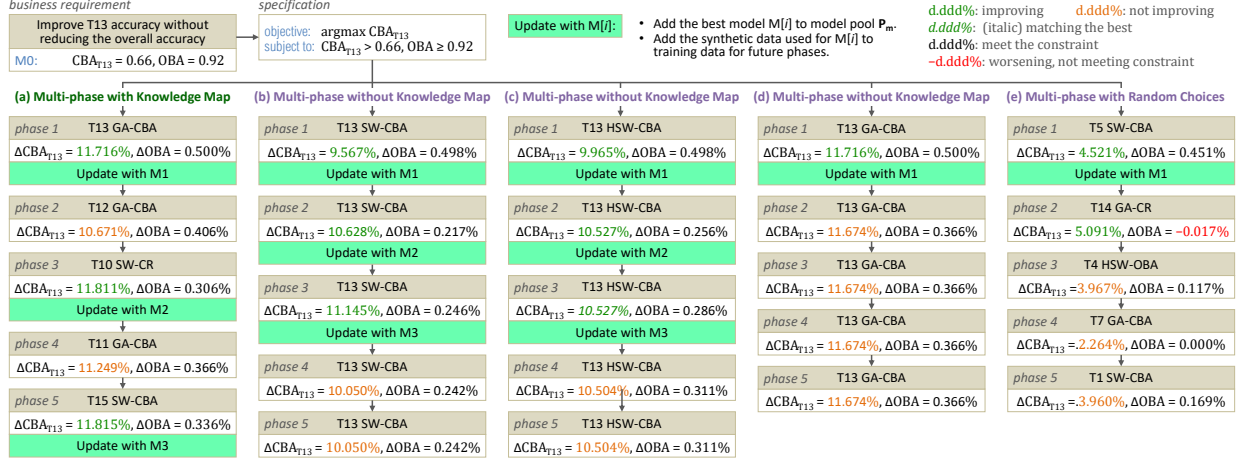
business requirement

Improve T13 accuracy without reducing the overall accuracy

M0: $CBA_{T13} = 0.66$, OBA = 0.92

specification

objective: argmax $CBA_{T13}$
subject to: $CBA_{T13} > 0.66$, OBA ≥ 0.92

Update with M[$i$]:

• Add the best model M[$i$] to model pool $\mathbf{P_m}$.
• Add the synthetic data used for M[$i$] to training data for future phases.

d.ddd%: improving d.ddd%: not improving
d.ddd%: (italic) matching the best
d.ddd%: meet the constraint
−d.ddd%: worsening, not meeting constraint

(a) Multi-phase with Knowledge Map

phase 1 T13 GA-CBA
$\Delta CBA_{T13}$ = 11.716%, ΔOBA = 0.500%
Update with M1

phase 2 T12 GA-CBA
$\Delta CBA_{T13}$ = 10.671%, ΔOBA = 0.406%

phase 3 T10 SW-CR
$\Delta CBA_{T13}$ = 11.811%, ΔOBA = 0.306%
Update with M2

phase 4 T11 GA-CBA
$\Delta CBA_{T13}$ = 11.249%, ΔOBA = 0.366%

phase 5 T15 SW-CBA
$\Delta CBA_{T13}$ = 11.815%, ΔOBA = 0.336%
Update with M3

(b) Multi-phase without Knowledge Map

phase 1 T13 SW-CBA
$\Delta CBA_{T13}$ = 9.567%, ΔOBA = 0.498%
Update with M1

phase 2 T13 SW-CBA
$\Delta CBA_{T13}$ = 10.628%, ΔOBA = 0.217%
Update with M2

phase 3 T13 SW-CBA
$\Delta CBA_{T13}$ = 11.145%, ΔOBA = 0.246%
Update with M3

phase 4 T13 SW-CBA
$\Delta CBA_{T13}$ = 10.050%, ΔOBA = 0.242%

phase 5 T13 SW-CBA
$\Delta CBA_{T13}$ = 10.050%, ΔOBA = 0.242%

(c) Multi-phase without Knowledge Map

phase 1 T13 HSW-CBA
$\Delta CBA_{T13}$ = 9.965%, ΔOBA = 0.498%
Update with M1

phase 2 T13 HSW-CBA
$\Delta CBA_{T13}$ = 10.527%, ΔOBA = 0.256%
Update with M2

phase 3 T13 HSW-CBA
$\Delta CBA_{T13}$ = 10.527%, ΔOBA = 0.286%
Update with M3

phase 4 T13 HSW-CBA
$\Delta CBA_{T13}$ = 10.504%, ΔOBA = 0.311%

phase 5 T13 HSW-CBA
$\Delta CBA_{T13}$ = 10.504%, ΔOBA = 0.311%

(d) Multi-phase without Knowledge Map

phase 1 T13 GA-CBA
$\Delta CBA_{T13}$ = 11.716%, ΔOBA = 0.500%
Update with M1

phase 2 T13 GA-CBA
$\Delta CBA_{T13}$ = 11.674%, ΔOBA = 0.366%

phase 3 T13 GA-CBA
$\Delta CBA_{T13}$ = 11.674%, ΔOBA = 0.366%

phase 4 T13 GA-CBA
$\Delta CBA_{T13}$ = 11.674%, ΔOBA = 0.366%

phase 5 T13 GA-CBA
$\Delta CBA_{T13}$ = 11.674%, ΔOBA = 0.366%

(e) Multi-phase with Random Choices

phase 1 T5 SW-CBA
$\Delta CBA_{T13}$ = 4.521%, ΔOBA = 0.451%
Update with M1

phase 2 T14 GA-CR
$\Delta CBA_{T13}$ = 5.091%, ΔOBA = −0.017%

phase 3 T4 HSW-OBA
$\Delta CBA_{T13}$ =3.967%, ΔOBA = 0.117%

phase 4 T7 GA-CBA
$\Delta CBA_{T13}$ =.2.264%, ΔOBA = 0.000%

phase 5 T1 SW-CBA
$\Delta CBA_{T13}$ =.3.960%, ΔOBA = 0.169%